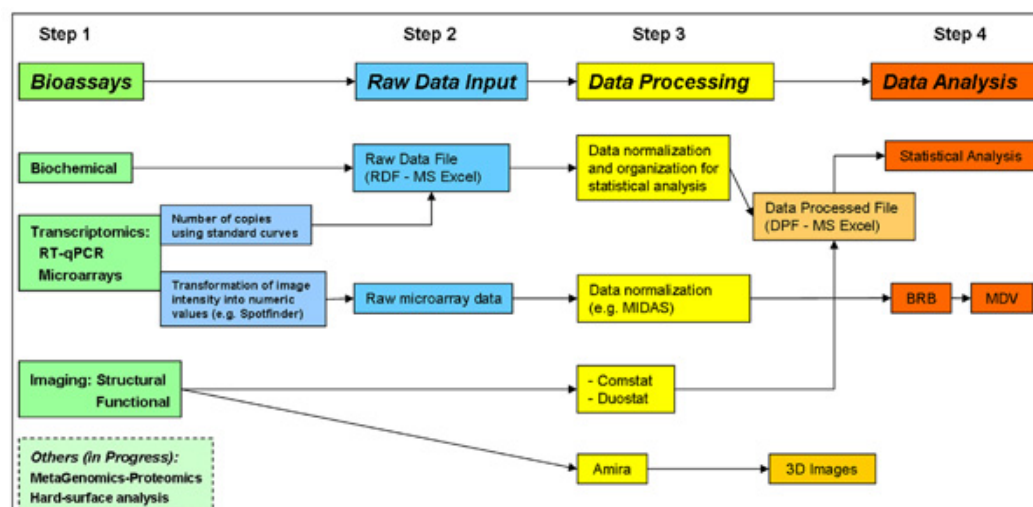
Step 1

Step 2

Step 3

Step 4

Bioassays

Raw Data Input

Data Processing

Data Analysis

Biochemical

Raw Data File (RDF - MS Excel)

Data normalization and organization for statistical analysis

Statistical Analysis

Data Processed File (DPF - MS Excel)

Transcriptomics: RT-qPCR Microarrays

Number of copies using standard curves

Transformation of image intensity into numeric values (e.g. Spotfinder)

Raw microarray data

Data normalization (e.g. MIDAS)

BRB

MDV

Imaging: Structural Functional

- Comstat
- Duostat

Others (in Progress):
MetaGenomics-Proteomics
Hard-surface analysis

Amira

3D Images